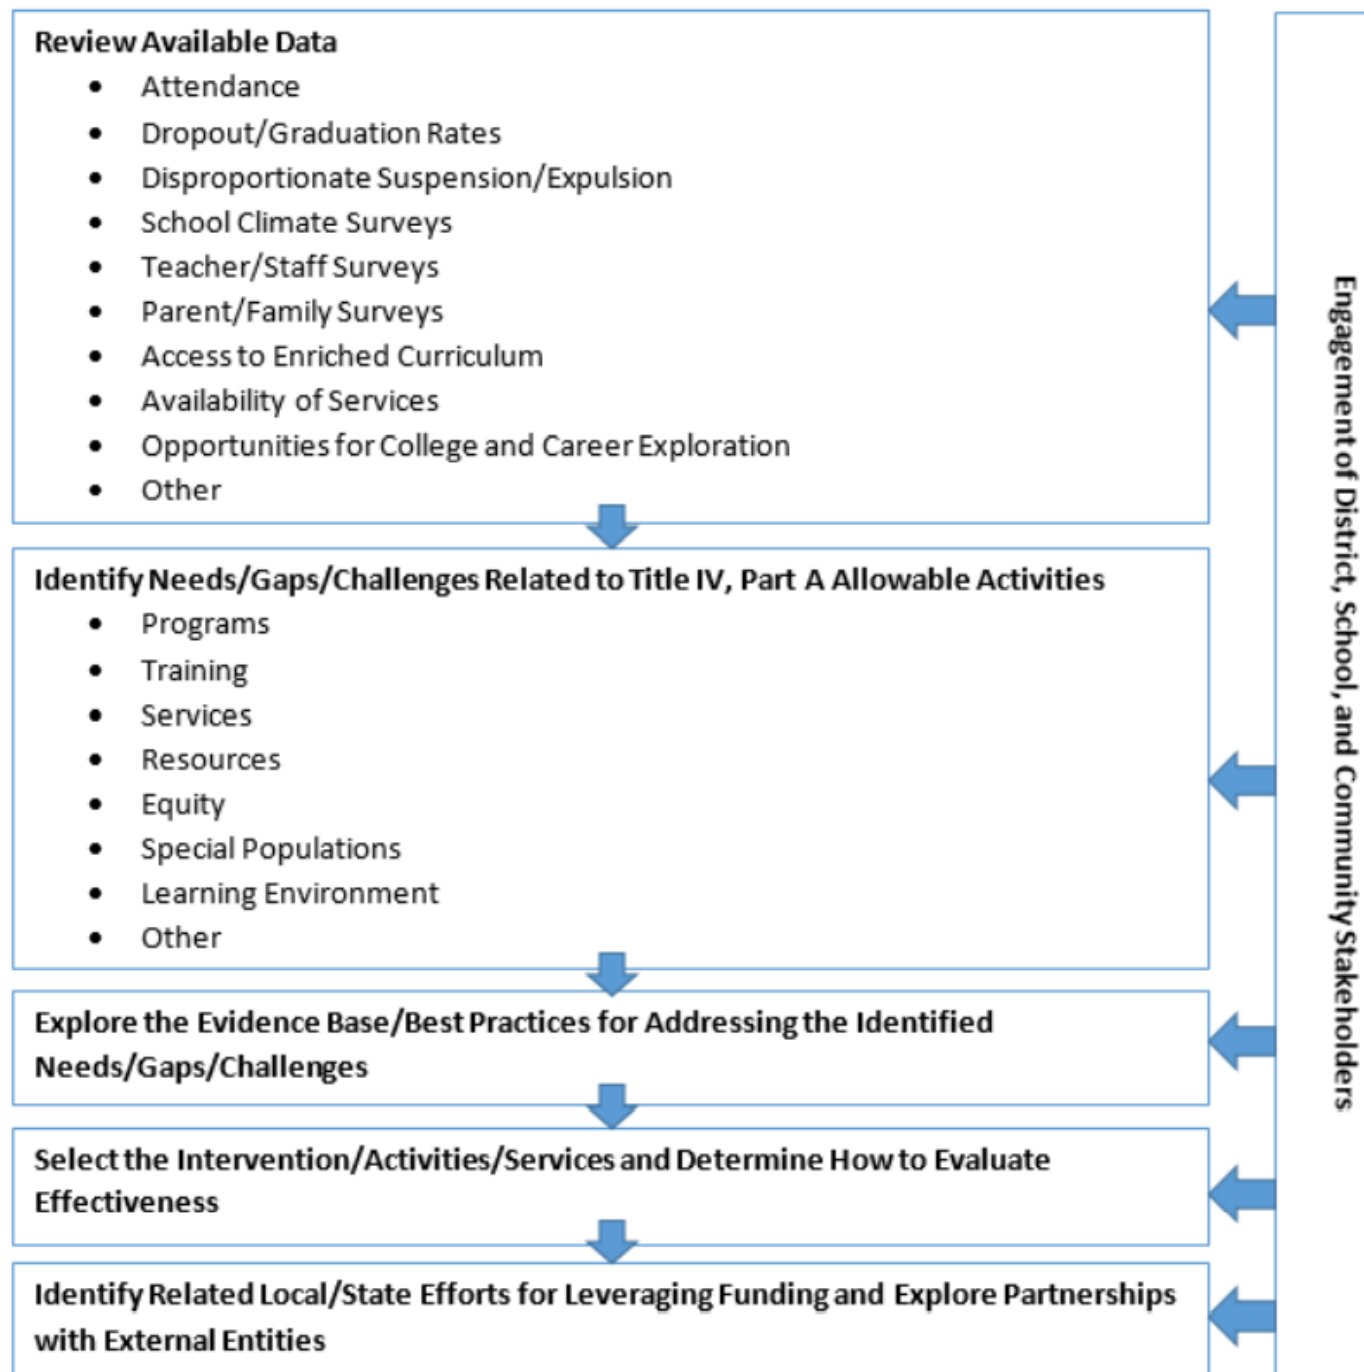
Review Available Data

- Attendance
- Dropout/Graduation Rates
- Disproportionate Suspension/Expulsion
- School Climate Surveys
- Teacher/Staff Surveys
- Parent/Family Surveys
- Access to Enriched Curriculum
- Availability of Services
- Opportunities for College and Career Exploration
- Other

Identify Needs/Gaps/Challenges Related to Title IV, Part A Allowable Activities

- Programs
- Training
- Services
- Resources
- Equity
- Special Populations
- Learning Environment
- Other

Explore the Evidence Base/Best Practices for Addressing the Identified Needs/Gaps/Challenges

Select the Intervention/Activities/Services and Determine How to Evaluate Effectiveness

Identify Related Local/State Efforts for Leveraging Funding and Explore Partnerships with External Entities

Engagement of District, School, and Community Stakeholders